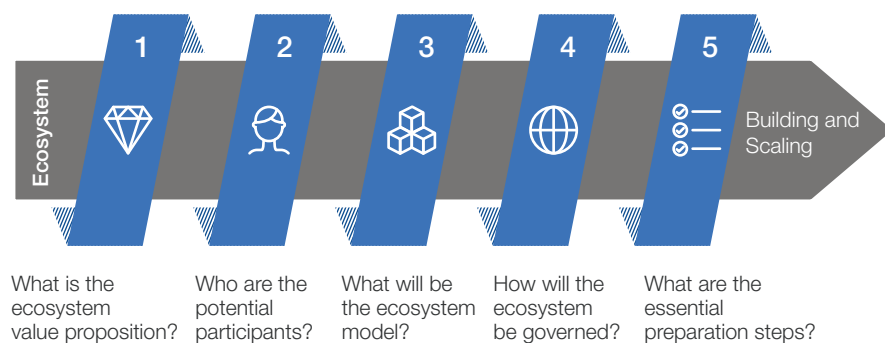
Ecosystem

1

2

3

4

5

Building and Scaling

What is the ecosystem value proposition?

Who are the potential participants?

What will be the ecosystem model?

How will the ecosystem be governed?

What are the essential preparation steps?